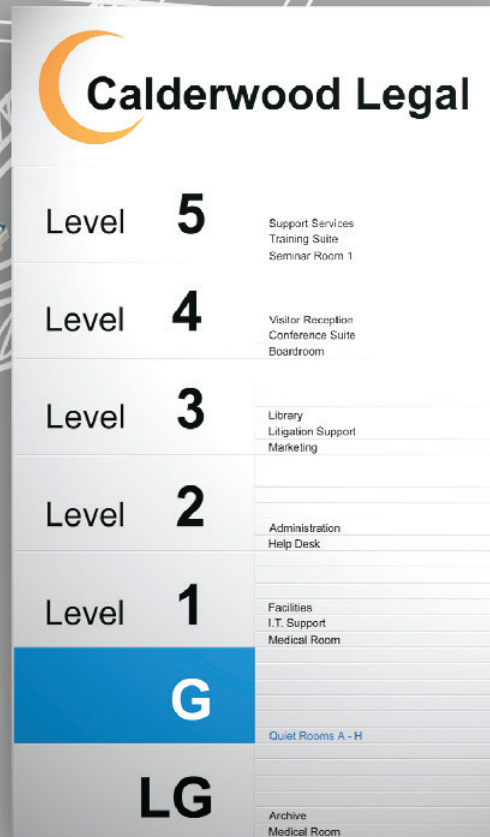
Calderwood Legal

Level 5
Support Services
Training Suite
Seminar Room 1

Level 4
Visitor Reception
Conference Suite
Boardroom

Level 3
Library
Litigation Support
Marketing

Level 2
Administration
Help Desk

Level 1
Facilities
I.T. Support
Medical Room

G
Quiet Rooms A - H

LG
Archive
Medical Room